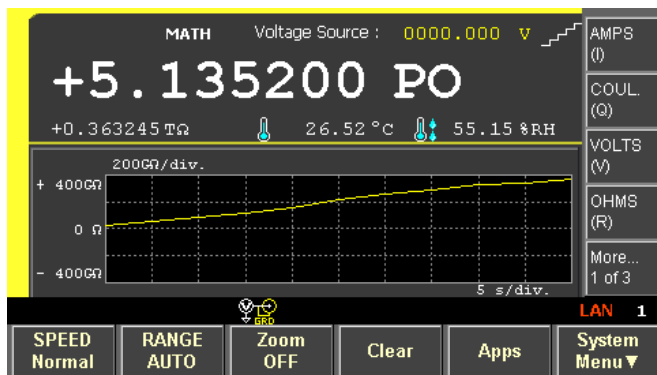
MATH Voltage Source : 0000.000 V

+5.135200 PΩ

+0.363245 TΩ 26.52 °C 55.15 %RH

200GΩ/div.

+ 400GΩ

0 Ω

- 400GΩ

5 s/div.

AMPS (I)

COUL. (Q)

VOLTS (V)

OHMS (R)

More... 1 of 3

GRD

LAN 1

SPEED Normal

RANGE AUTO

Zoom OFF

Clear

Apps

System Menu▼